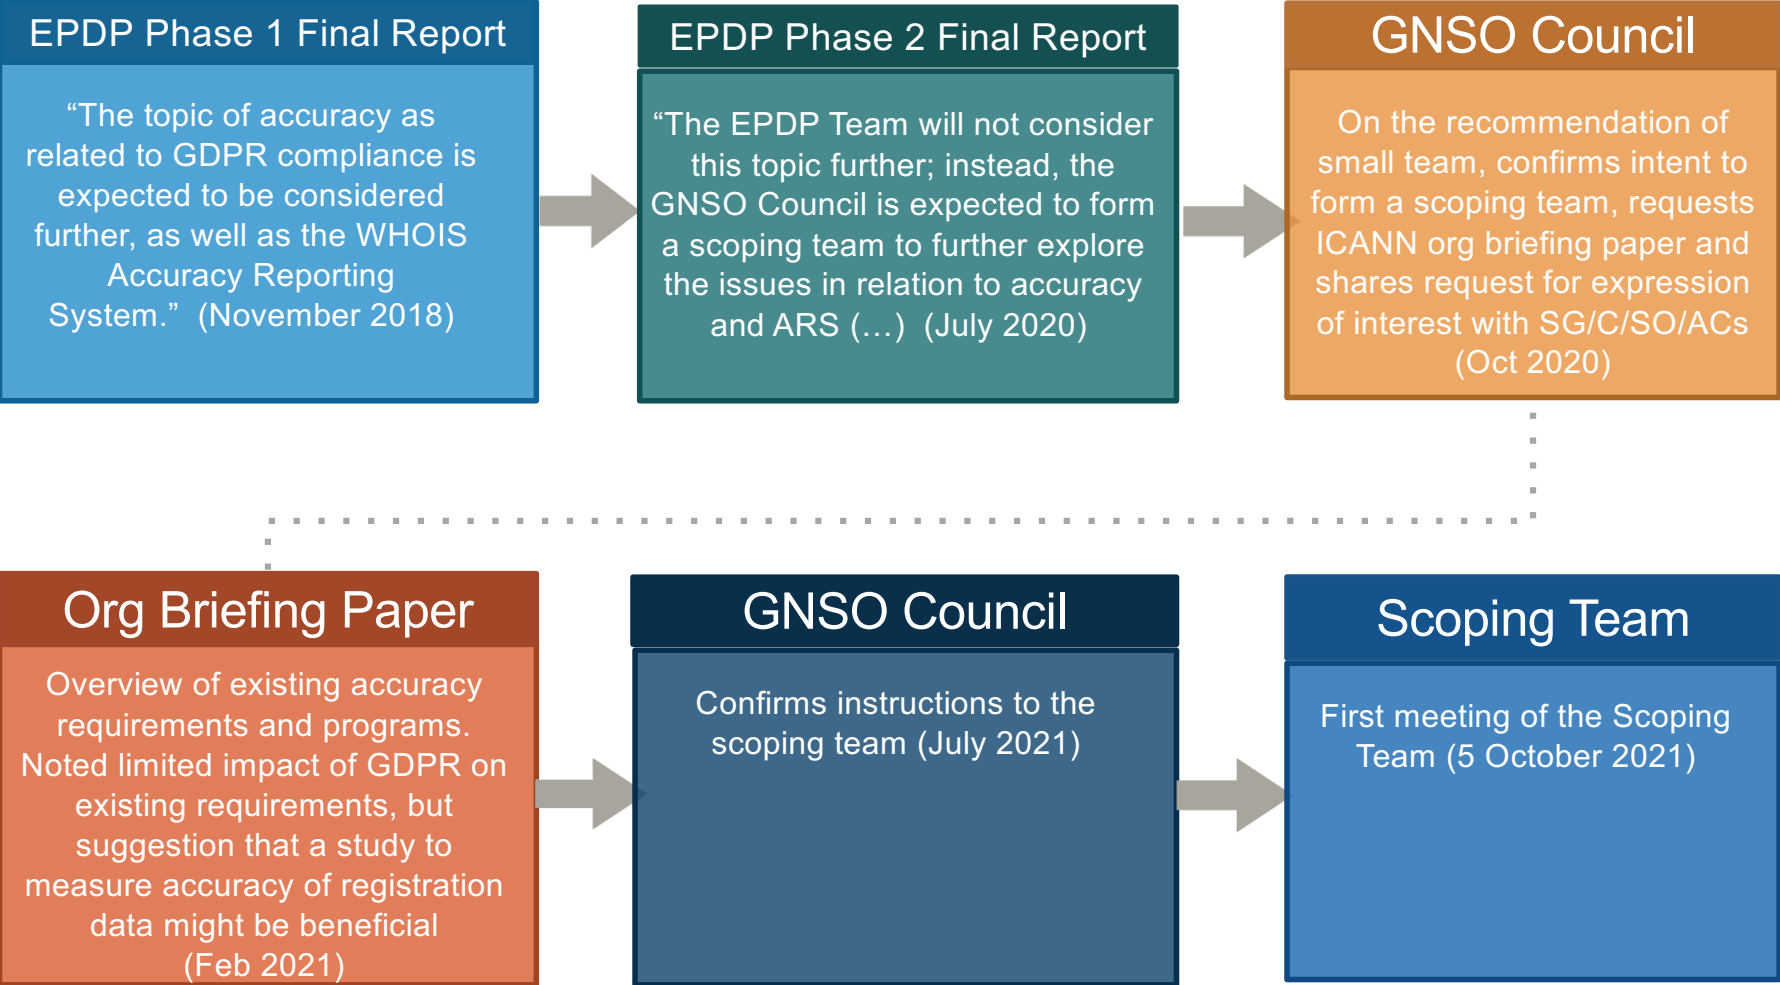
EPDP Phase 1 Final Report

“The topic of accuracy as related to GDPR compliance is expected to be considered further, as well as the WHOIS Accuracy Reporting System.” (November 2018)

EPDP Phase 2 Final Report

“The EPDP Team will not consider this topic further; instead, the GNSO Council is expected to form a scoping team to further explore the issues in relation to accuracy and ARS (…) (July 2020)

GNSO Council

On the recommendation of small team, confirms intent to form a scoping team, requests ICANN org briefing paper and shares request for expression of interest with SG/C/SO/ACs (Oct 2020)

Org Briefing Paper

Overview of existing accuracy requirements and programs. Noted limited impact of GDPR on existing requirements, but suggestion that a study to measure accuracy of registration data might be beneficial (Feb 2021)

GNSO Council

Confirms instructions to the scoping team (July 2021)

Scoping Team

First meeting of the Scoping Team (5 October 2021)